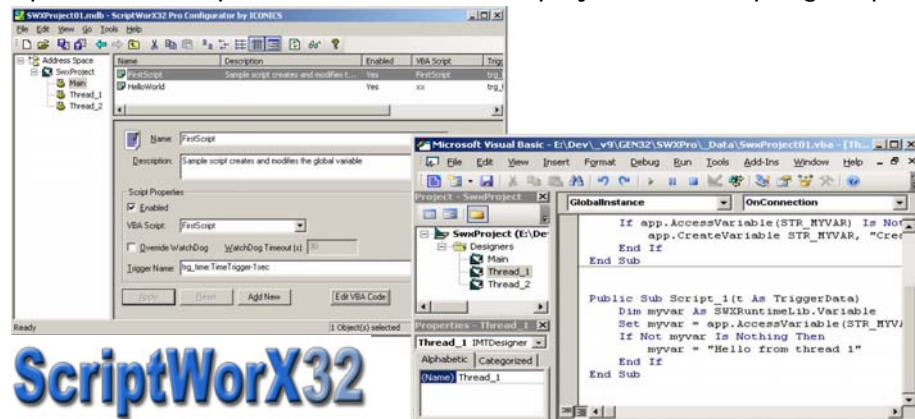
SWXProject01.mdb - ScriptWorX32 Pro Configurator by ICONICS
File Edit View Go Tools Help

Address Space
SwxProject
Main
Thread_1
Thread_2

| Name | Description | Enabled | VBA Script | Trig |
|---|---|---|---|---|
| FirstScript | Sample script creates and modifies t... | Yes | FirstScript | trg_ |
| HelloWorld | | Yes | xx | trg_ |

Name: FirstScript
Description: Sample script creates and modifies the global variable
Script Properties
Enabled
VBA Script: FirstScript
Override WatchDog WatchDog Timeout (s): 30
Trigger Name: trg_time:TimeTrigger-1sec
Apply Reset Add New Edit VBA Code

Ready 1 Object(s) selected

ScriptWorX32

Microsoft Visual Basic - E:\Dev\_v9\GEN32\SWXPro\_Data\SwxProject01.vba - [Th...
File Edit View Insert Format Debug Run Tools Add-Ins Window Help
Project - SwxProject
SwxProject (E:\De
Designers
Main
Thread_1
Thread_2
Properties - Thread_1
Thread_1 IMTDesigner
Alphabetic Categorized
(Name) Thread_1

GlobalInstance OnConnection
If app.AccessVariable(STR_MYVAR) Is Not
app.CreateVariable STR_MYVAR, "Cre
End If
End Sub

Public Sub Script_1(t As TriggerData)
Dim myvar As SWXRuntimeLib.Variable
Set myvar = app.AccessVariable(STR_MYV
If Not myvar Is Nothing Then
myvar = "Hello from thread 1"
End If
End Sub